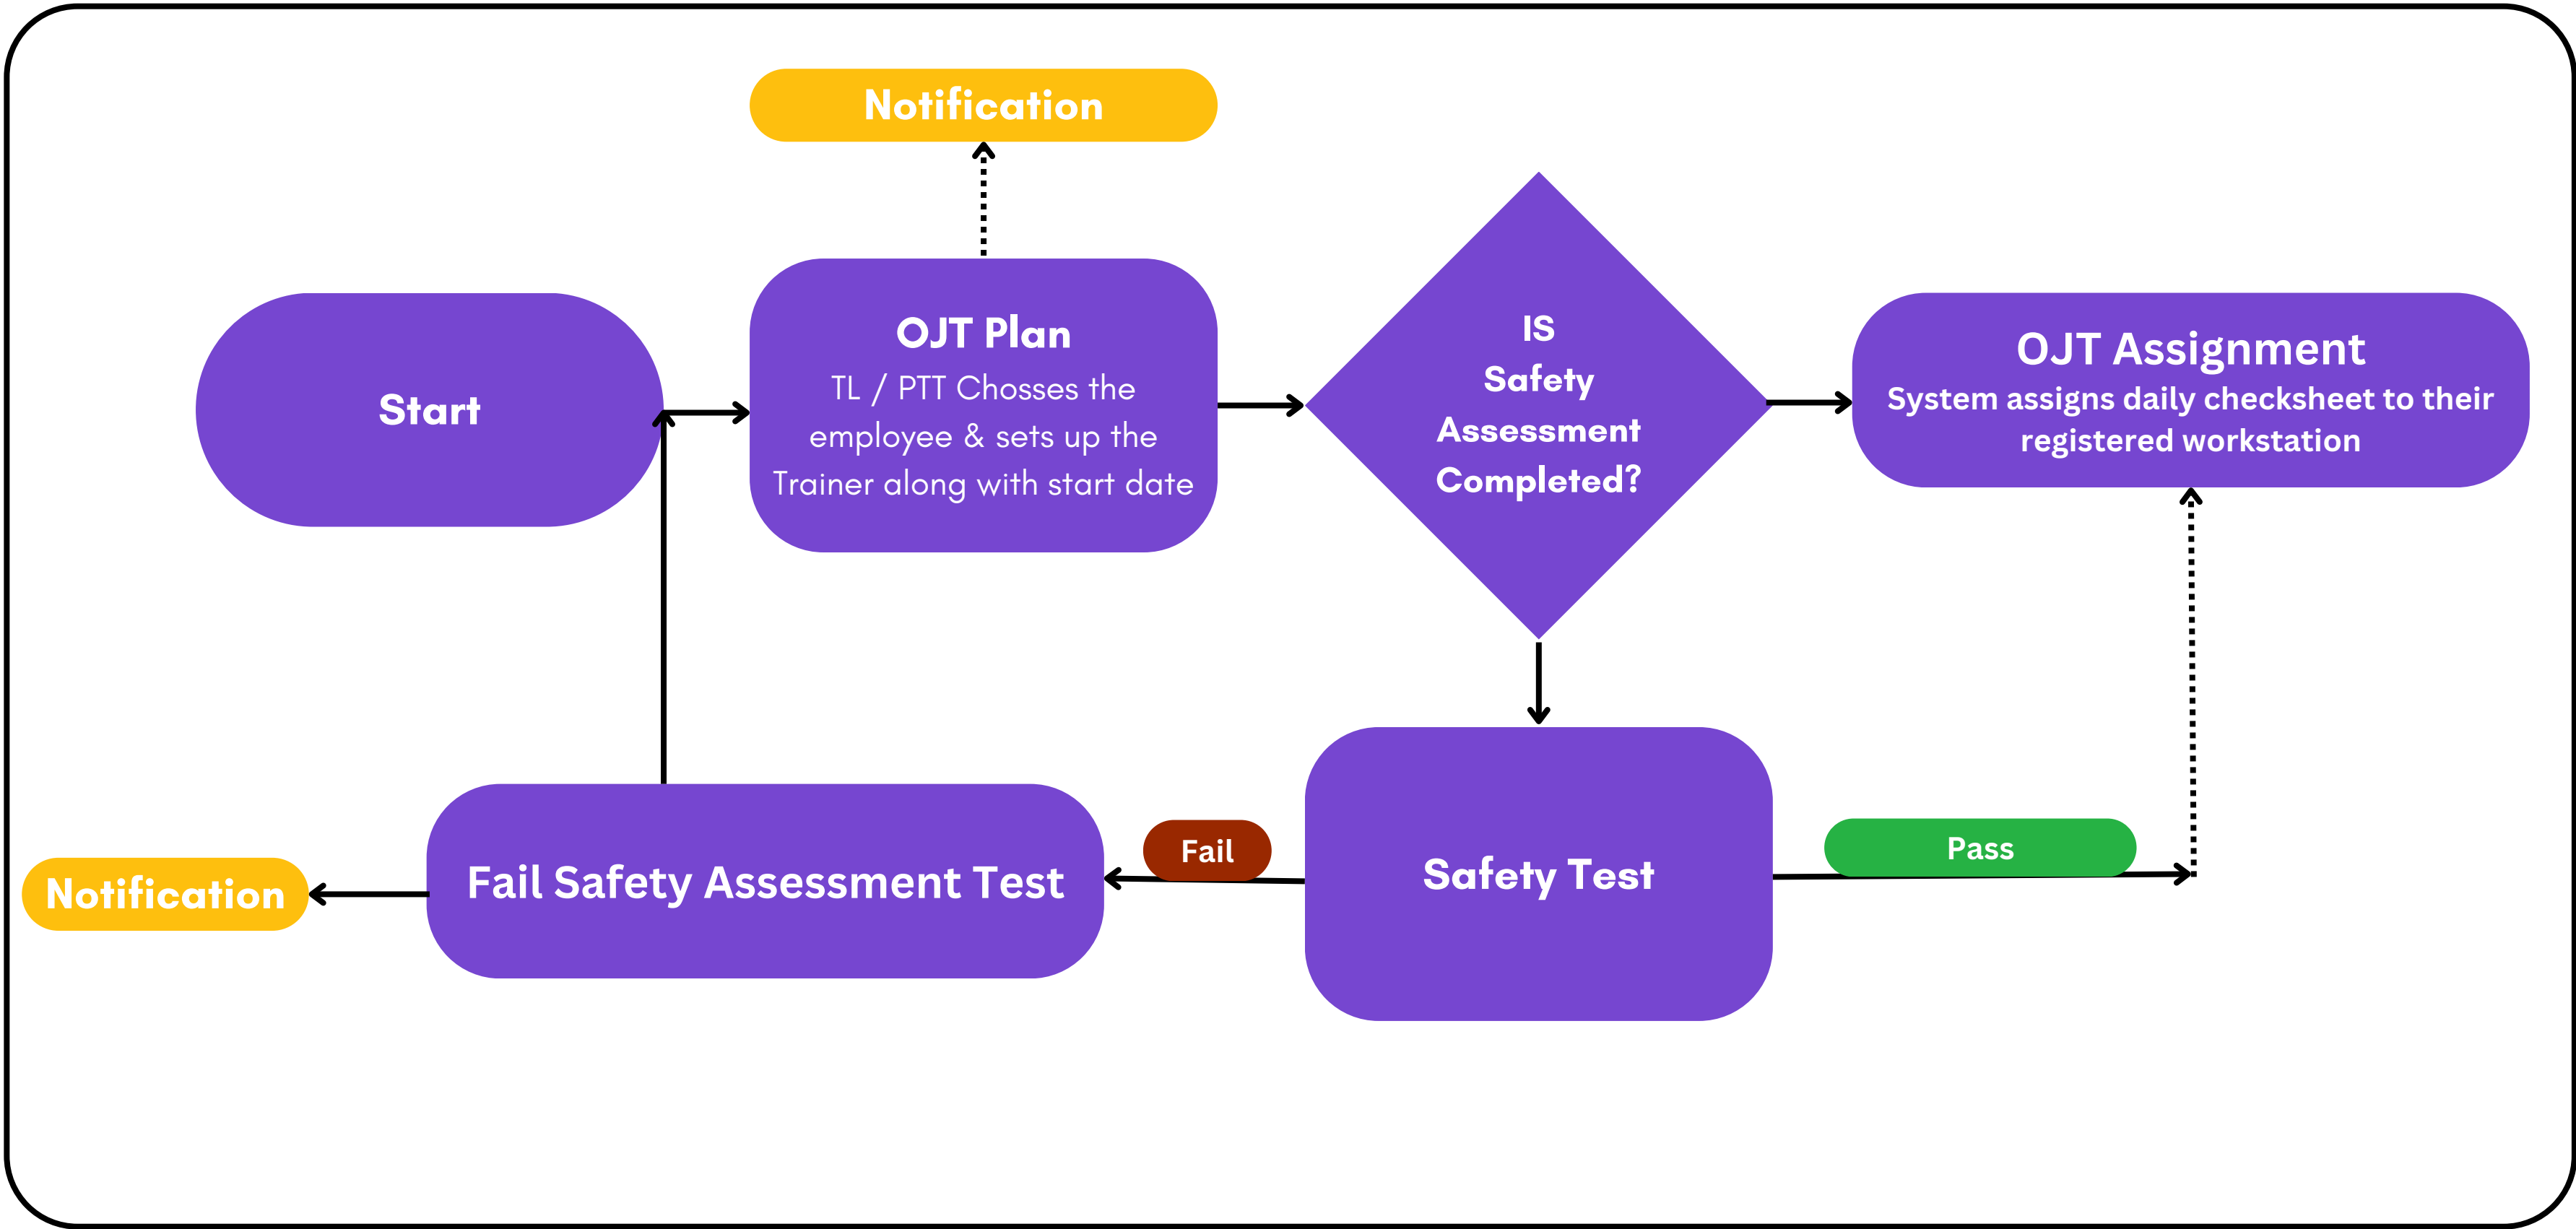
Notification

Start

OJT Plan
TL / PTT Chosses the employee & sets up the Trainer along with start date

IS
Safety
Assessment
Completed?

OJT Assignment
System assigns daily checksheet to their registered workstation

Notification

Fail Safety Assessment Test

Fail

Safety Test

Pass